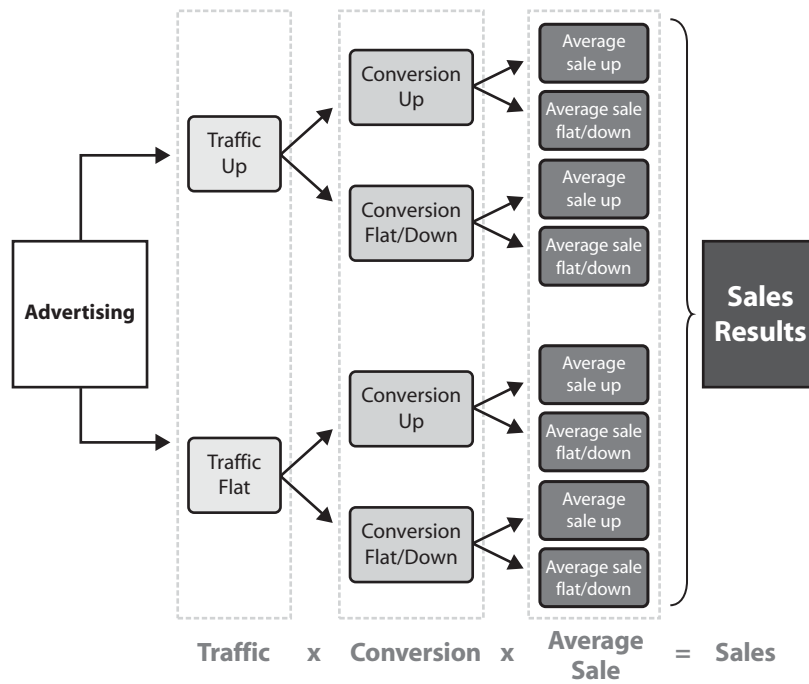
Advertising

Traffic Up

Conversion Up

Average sale up

Average sale flat/down

Conversion Flat/Down

Average sale up

Average sale flat/down

Traffic Flat

Conversion Up

Average sale up

Average sale flat/down

Conversion Flat/Down

Average sale up

Average sale flat/down

Sales Results

Traffic x Conversion x Average Sale = Sales